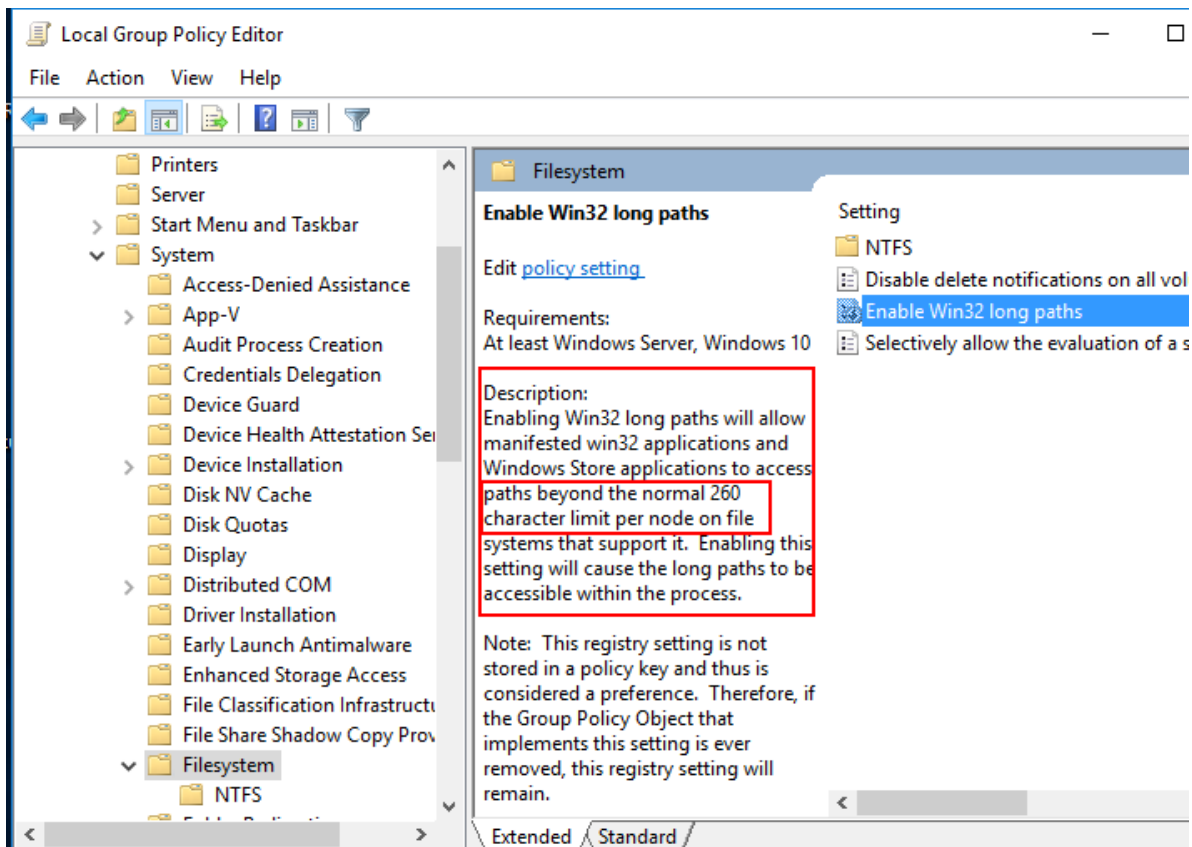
Local Group Policy Editor

File Action View Help

Printers
Server
Start Menu and Taskbar
System
Access-Denied Assistance
App-V
Audit Process Creation
Credentials Delegation
Device Guard
Device Health Attestation Se
Device Installation
Disk NV Cache
Disk Quotas
Display
Distributed COM
Driver Installation
Early Launch Antimalware
Enhanced Storage Access
File Classification Infrastructu
File Share Shadow Copy Prov
Filesystem
NTFS

Filesystem

Enable Win32 long paths

Edit policy setting

Requirements:
At least Windows Server, Windows 10

Description:
Enabling Win32 long paths will allow manifested win32 applications and Windows Store applications to access paths beyond the normal 260 character limit per node on file systems that support it. Enabling this setting will cause the long paths to be accessible within the process.

Note: This registry setting is not stored in a policy key and thus is considered a preference. Therefore, if the Group Policy Object that implements this setting is ever removed, this registry setting will remain.

Setting
NTFS
Disable delete notifications on all vol
Enable Win32 long paths
Selectively allow the evaluation of a s

Extended Standard